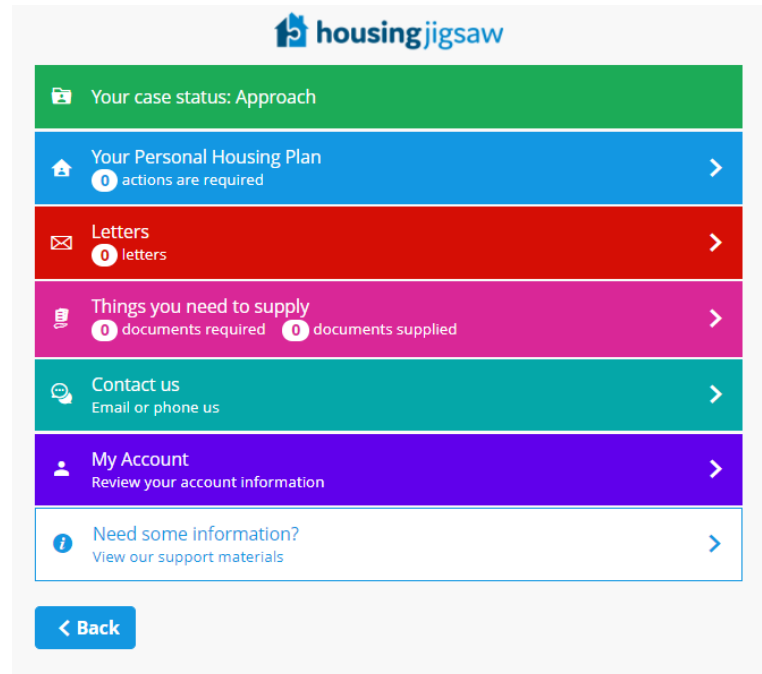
housingjigsaw

Your case status: Approach

Your Personal Housing Plan
0 actions are required

Letters
0 letters

Things you need to supply
0 documents required 0 documents supplied

Contact us
Email or phone us

My Account
Review your account information

Need some information?
View our support materials

Back